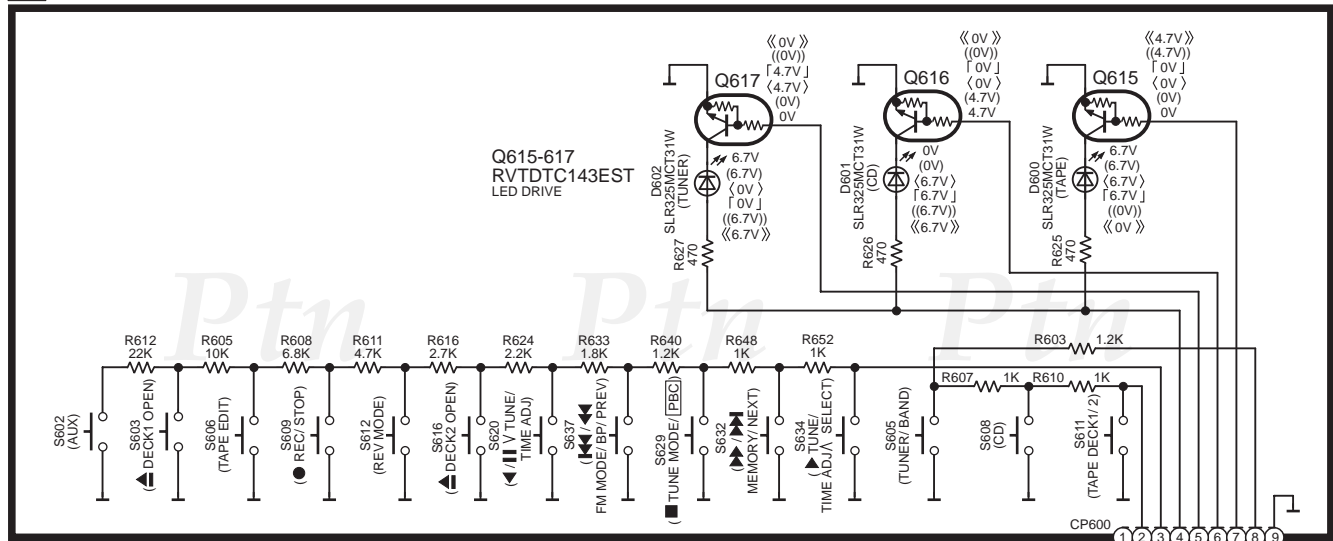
Q617
《0V》
((0V))
「4.7V」
〈4.7V〉
(0V)
0V

Q616
《0V》
((0V))
「0V」
〈0V〉
(4.7V)
4.7V

Q615
《4.7V》
((4.7V))
「0V」
〈0V〉
(0V)
0V

Q615-617
RVTDTC143EST
LED DRIVE

D602
SLR325MCT31W
(TUNER)
6.7V
(6.7V)
〈0V〉
「0V」
((6.7V))
《6.7V》

D601
SLR325MCT31W
(CD)
0V
(0V)
〈6.7V〉
「6.7V」
((6.7V))
《6.7V》

D600
SLR325MCT31W
(TAPE)
6.7V
(6.7V)
〈6.7V〉
「6.7V」
((0V))
《0V》

R627 470
R626 470
R625 470

Ptn Ptn Ptn

R612 22K
R605 10K
R608 6.8K
R611 4.7K
R616 2.7K
R624 2.2K
R633 1.8K
R640 1.2K
R648 1K
R652 1K
R603 1.2K
R607 1K
R610 1K

S602 (AUX)
S603 (DECK1 OPEN)
S606 (TAPE EDIT)
S609 (● REC/ STOP)
S612 (REV MODE)
S616 (DECK2 OPEN)
S620 (/II V TUNE/ TIME ADJ)
S637 FM MODE/ BP/ PREV
S629 (■ TUNE MODE/ PBC)
S632 MEMORY/ NEXT
S634 TUNE/ TIME ADJ/\ SELECT
S605 (TUNER/ BAND)
S608 (CD)
S611 (TAPE DECK1/ 2)

CP600
1 2 3 4 5 6 7 8 9